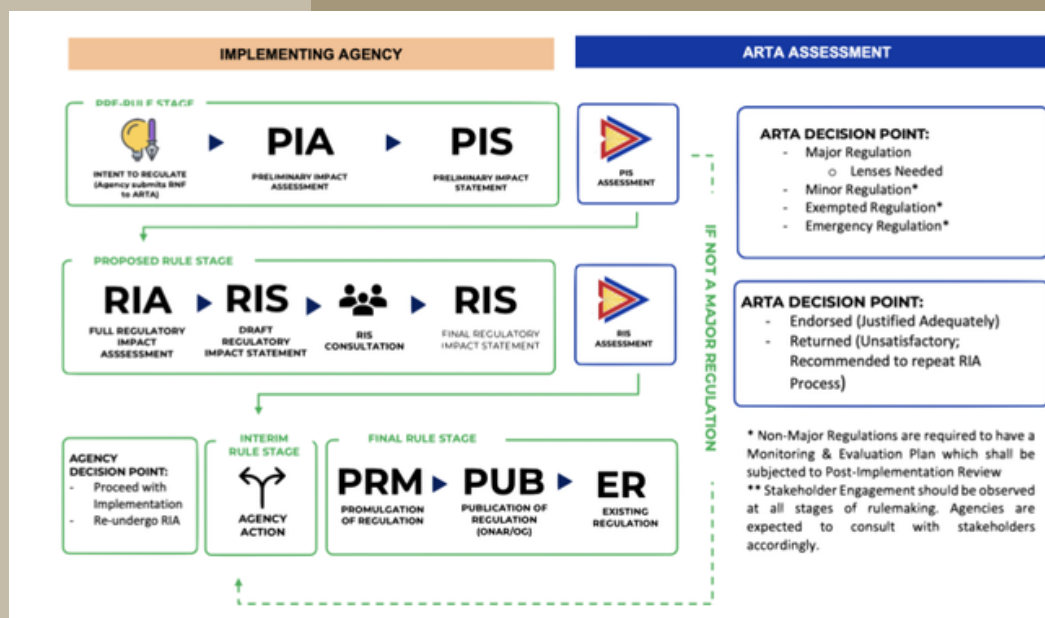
IMPLEMENTING AGENCY

ARTA ASSESSMENT

PRE-RULE STAGE

INTENT TO REGULATE (Agency submits RNF to ARTA)

PIA
PRELIMINARY IMPACT ASSESSMENT

PIS
PRELIMINARY IMPACT STATEMENT

PIS ASSESSMENT

ARTA DECISION POINT:
- Major Regulation
  o Lenses Needed
- Minor Regulation*
- Exempted Regulation*
- Emergency Regulation*

PROPOSED RULE STAGE

RIA
FULL REGULATORY IMPACT ASSSESSMENT

RIS
DRAFT REGULATORY IMPACT STATEMENT

RIS CONSULTATION

RIS
FINAL REGULATORY IMPACT STATEMENT

RIS ASSESSMENT

IF NOT A MAJOR REGULATION

ARTA DECISION POINT:
- Endorsed (Justified Adequately)
- Returned (Unsatisfactory; Recommended to repeat RIA Process)

AGENCY DECISION POINT:
- Proceed with Implementation
- Re-undergo RIA

INTERIM RULE STAGE

AGENCY ACTION

FINAL RULE STAGE

PRM
PROMULGATION OF REGULATION

PUB
PUBLICATION OF REGULATION (ONAR/OG)

ER
EXISTING REGULATION

* Non-Major Regulations are required to have a Monitoring & Evaluation Plan which shall be subjected to Post-Implementation Review
** Stakeholder Engagement should be observed at all stages of rulemaking. Agencies are expected to consult with stakeholders accordingly.